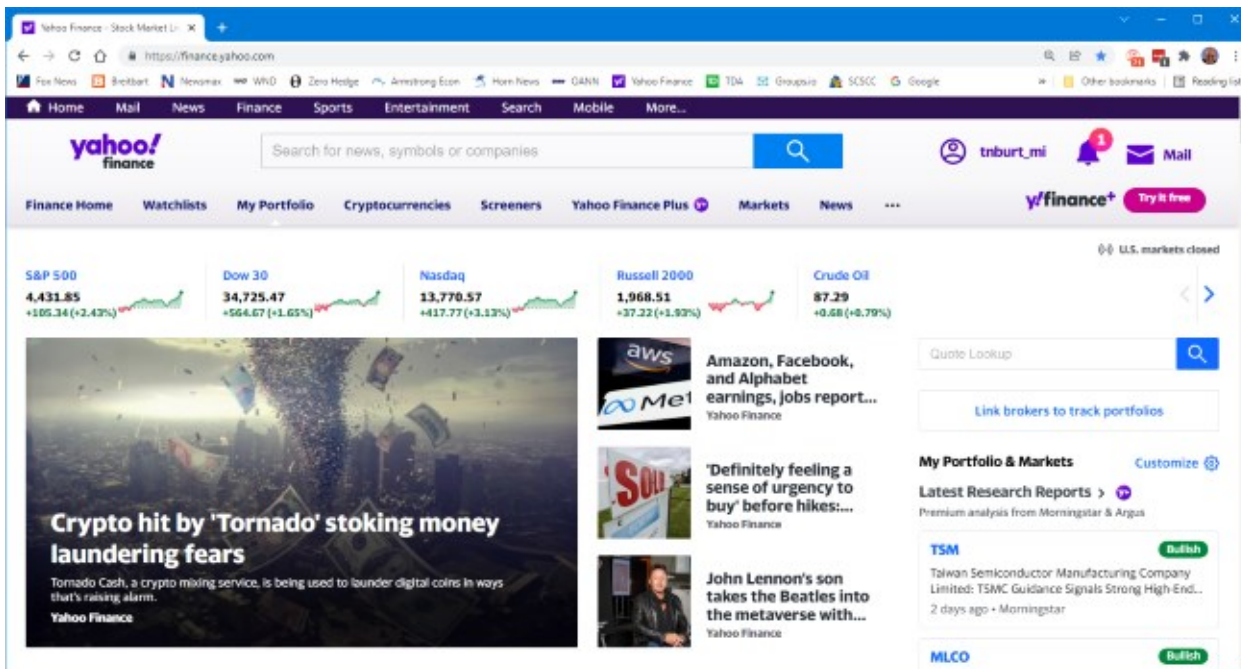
Yahoo Finance - Stock Market Li ×

https://finance.yahoo.com

Fox News Breitbart Newsmax WND Zero Hedge Armstrong Econ Horn News OANN Yahoo Finance TDA Groups.io SCSCC Google

Other bookmarks Reading list

Home Mail News Finance Sports Entertainment Search Mobile More...

yahoo! finance

Search for news, symbols or companies

tnburt_mi 1 Mail

Finance Home Watchlists My Portfolio Cryptocurrencies Screeners Yahoo Finance Plus Markets News ···

y!finance+ Try it free

U.S. markets closed

S&P 500
4,431.85
+105.34 (+2.43%)

Dow 30
34,725.47
+564.67 (+1.65%)

Nasdaq
13,770.57
+417.77 (+3.13%)

Russell 2000
1,968.51
+37.22 (+1.93%)

Crude Oil
87.29
+0.68 (+0.79%)

Crypto hit by 'Tornado' stoking money laundering fears

Tornado Cash, a crypto mixing service, is being used to launder digital coins in ways that's raising alarm.

Yahoo Finance

aws Me

Amazon, Facebook, and Alphabet earnings, jobs report...
Yahoo Finance

SOLD

'Definitely feeling a sense of urgency to buy' before hikes:...
Yahoo Finance

John Lennon's son takes the Beatles into the metaverse with...
Yahoo Finance

Quote Lookup

Link brokers to track portfolios

My Portfolio & Markets

Customize

Latest Research Reports >

Premium analysis from Morningstar & Argus

TSM
Bullish
Taiwan Semiconductor Manufacturing Company Limited: TSMC Guidance Signals Strong High-End...
2 days ago • Morningstar

MLCO
Bullish